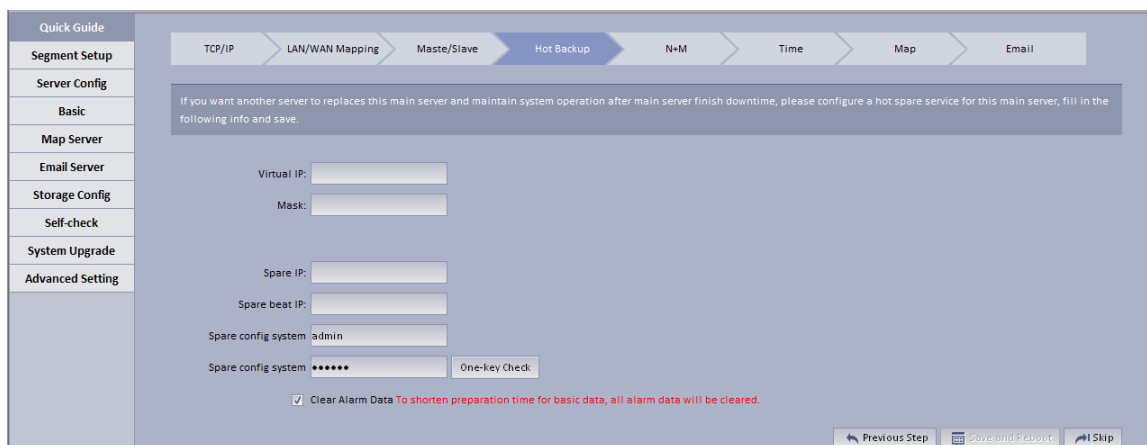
Quick Guide
Segment Setup
Server Config
Basic
Map Server
Email Server
Storage Config
Self-check
System Upgrade
Advanced Setting

TCP/IP
LAN/WAN Mapping
Maste/Slave
Hot Backup
N+M
Time
Map
Email

If you want another server to replaces this main server and maintain system operation after main server finish downtime, please configure a hot spare service for this main server, fill in the following info and save.

Virtual IP:
Mask:

Spare IP:
Spare beat IP:
Spare config system admin
Spare config system •••••• One-key Check

Clear Alarm Data To shorten preparation time for basic data, all alarm data will be cleared.

Previous Step
Save and Reboot
Skip